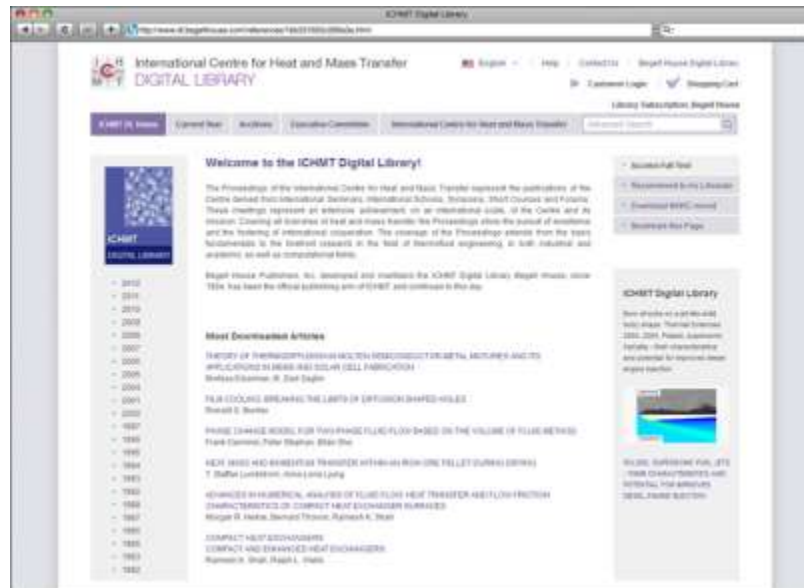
ICHMT Digital Library

International Centre for Heat and Mass Transfer
DIGITAL LIBRARY

English | Help | Contact Us | Begell House Digital Library

Customer Login | Shopping Cart

Library Subscription: Begell House

ICHMT DL Home | Current Year | Archives | Executive Committee | International Centre for Heat and Mass Transfer

Advanced Search

ICHMT
DIGITAL LIBRARY

2012
2011
2010
2009
2008
2007
2006
2005
2004
2003
2002
1997
1996
1995
1994
1993
1992
1991
1990
1989
1988
1987
1986
1985
1982

Welcome to the ICHMT Digital Library!

The Proceedings of the International Centre for Heat and Mass Transfer represent the publications of the Centre derived from International Seminars, International Schools, Symposia, Short Courses and Forums. These meetings represent an extensive achievement, on an international scale, of the Centre and its mission. Covering all branches of heat and mass transfer, the Proceedings show the pursuit of excellence and the fostering of international cooperation. The coverage of the Proceedings extends from the basic fundamentals to the forefront research in the field of thermofluid engineering, in both industrial and academic as well as computational fields.

Begell House Publishers, Inc. developed and maintains the ICHMT Digital Library. Begell House, since 1994, has been the official publishing arm of ICHMT and continues to this day.

Most Downloaded Articles

THEORY OF THERMOSOLUTAL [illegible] IN SEMICONDUCTOR METAL MIXTURES AND ITS APPLICATIONS IN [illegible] AND SOLAR CELL FABRICATION
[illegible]

FILM COOLING: BREAKING THE LIMITS OF DIFFUSION SHAPED HOLES
Ronald S. Bunker

PHASE CHANGE MODEL FOR TWO-PHASE FLUID FLOW BASED ON THE VOLUME OF FLUID METHOD
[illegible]

HEAT, MASS AND MOMENTUM TRANSFER WITHIN AN IRON ORE PELLET DURING DRYING
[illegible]

ADVANCES IN NUMERICAL ANALYSIS OF FLUID FLOW, HEAT TRANSFER AND FLOW FRICTION CHARACTERISTICS OF COMPACT HEAT EXCHANGER SURFACES
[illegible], Ramesh K. Shah

COMPACT HEAT EXCHANGERS
COMPACT AND ENHANCED HEAT EXCHANGERS
Ramesh K. Shah, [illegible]

Access Full Text
Recommend to Your Librarian
Download MARC record
Bookmark this Page

ICHMT Digital Library

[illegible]

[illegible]